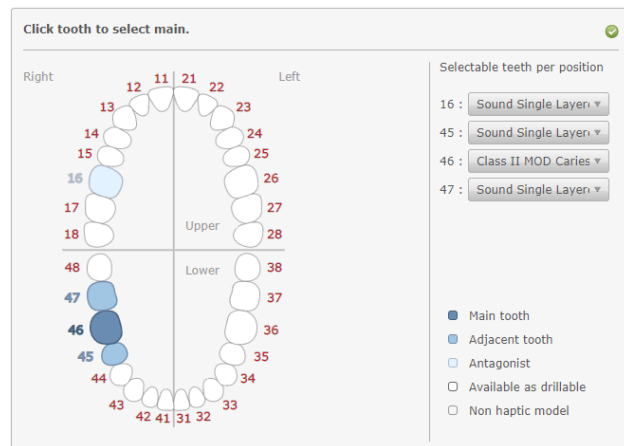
Click tooth to select main.

Right

Left

11 21
12 22
13 23
14 24
15 25
16 26
17 27
18 28

Upper

Lower

48 38
47 37
46 36
45 35
44 34
43 33
42 41 31 32

Selectable teeth per position

16 : Sound Single Layer ▾
45 : Sound Single Layer ▾
46 : Class II MOD Caries ▾
47 : Sound Single Layer ▾

Main tooth
Adjacent tooth
Antagonist
Available as drillable
Non haptic model